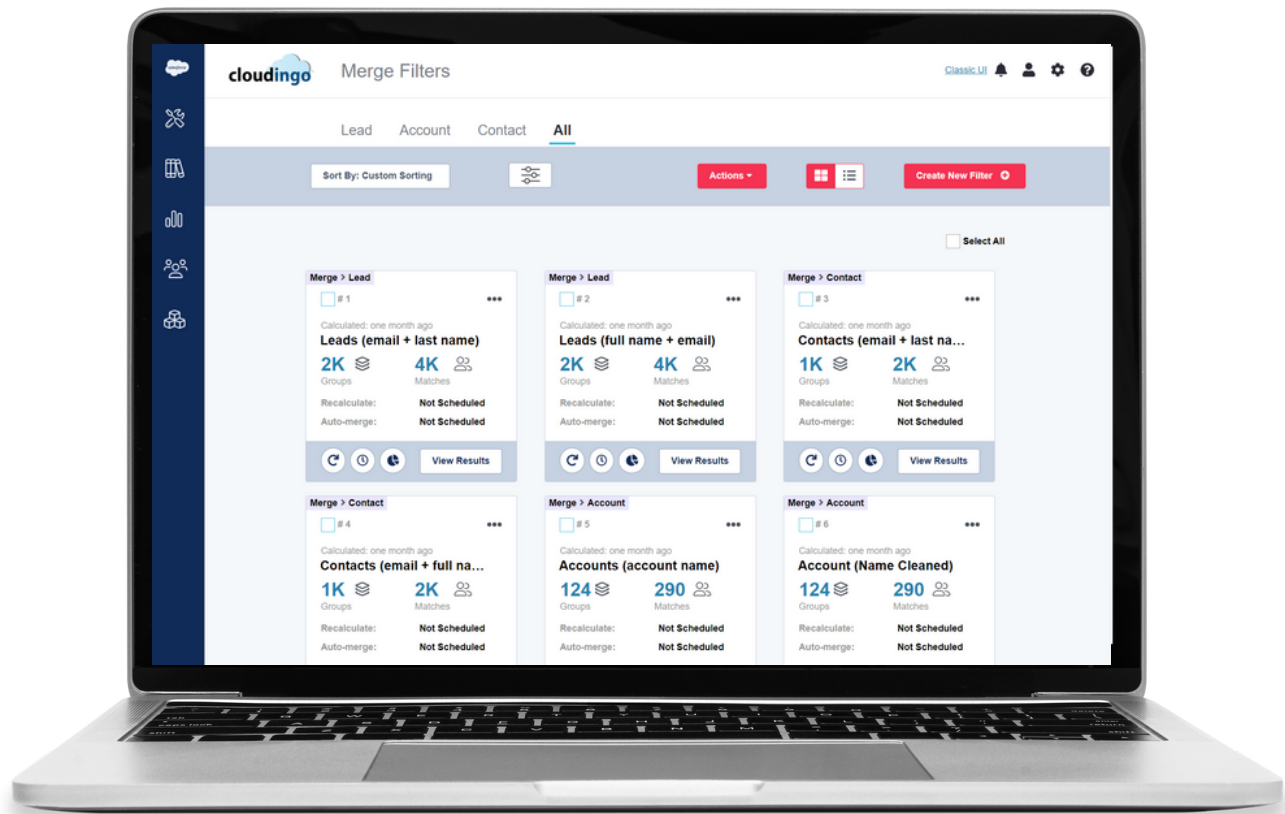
salesforce

cloudingo Merge Filters

Classic UI

Lead Account Contact All

Sort By: Custom Sorting

Actions ▾

Create New Filter

Select All

Merge > Lead
# 1
Calculated: one month ago
Leads (email + last name)
2K Groups 4K Matches
Recalculate: Not Scheduled
Auto-merge: Not Scheduled
View Results

Merge > Lead
# 2
Calculated: one month ago
Leads (full name + email)
2K Groups 4K Matches
Recalculate: Not Scheduled
Auto-merge: Not Scheduled
View Results

Merge > Contact
# 3
Calculated: one month ago
Contacts (email + last na...
1K Groups 2K Matches
Recalculate: Not Scheduled
Auto-merge: Not Scheduled
View Results

Merge > Contact
# 4
Calculated: one month ago
Contacts (email + full na...
1K Groups 2K Matches
Recalculate: Not Scheduled
Auto-merge: Not Scheduled

Merge > Account
# 5
Calculated: one month ago
Accounts (account name)
124 Groups 290 Matches
Recalculate: Not Scheduled
Auto-merge: Not Scheduled

Merge > Account
# 6
Calculated: one month ago
Account (Name Cleaned)
124 Groups 290 Matches
Recalculate: Not Scheduled
Auto-merge: Not Scheduled